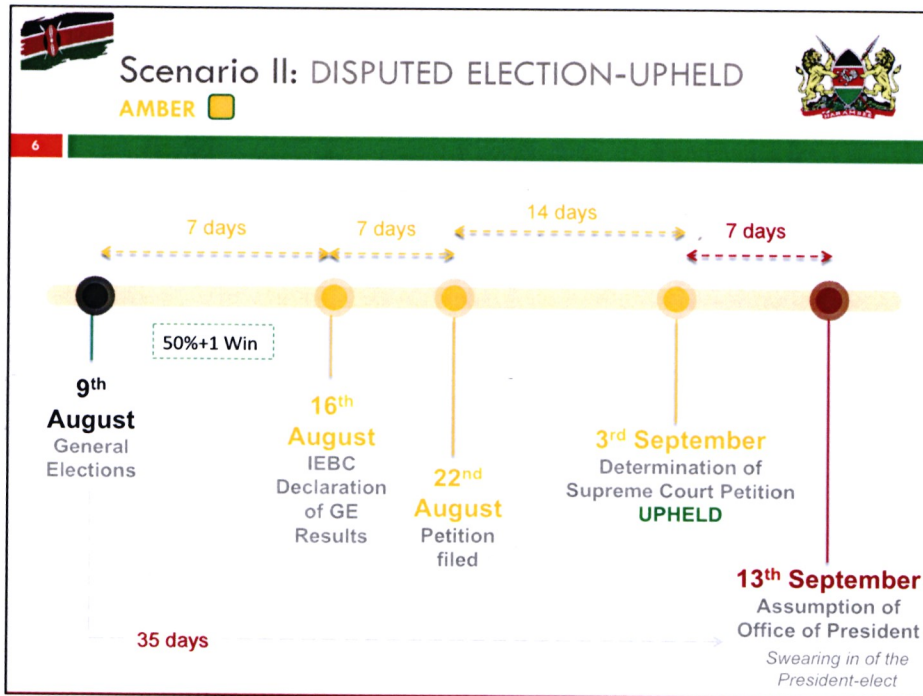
Scenario II: DISPUTED ELECTION-UPHELD

AMBER

6

7 days

7 days

14 days

7 days

50%+1 Win

9th August
General Elections

16th August
IEBC Declaration of GE Results

22nd August
Petition filed

3rd September
Determination of Supreme Court Petition
UPHELD

13th September
Assumption of Office of President
Swearing in of the President-elect

35 days